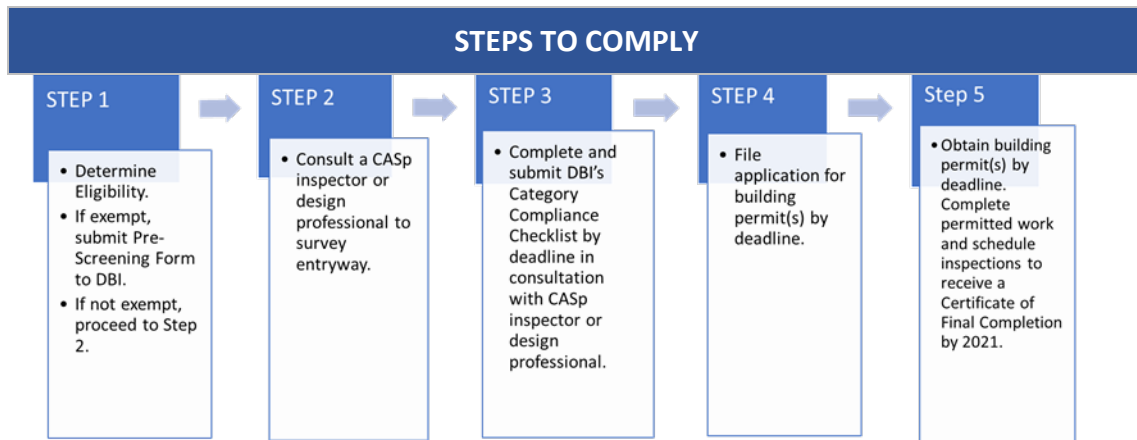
STEPS TO COMPLY

STEP 1

- Determine Eligibility.
- If exempt, submit Pre-Screening Form to DBI.
- If not exempt, proceed to Step 2.

STEP 2

- Consult a CASp inspector or design professional to survey entryway.

STEP 3

- Complete and submit DBI's Category Compliance Checklist by deadline in consultation with CASp inspector or design professional.

STEP 4

- File application for building permit(s) by deadline.

Step 5

- Obtain building permit(s) by deadline. Complete permitted work and schedule inspections to receive a Certificate of Final Completion by 2021.